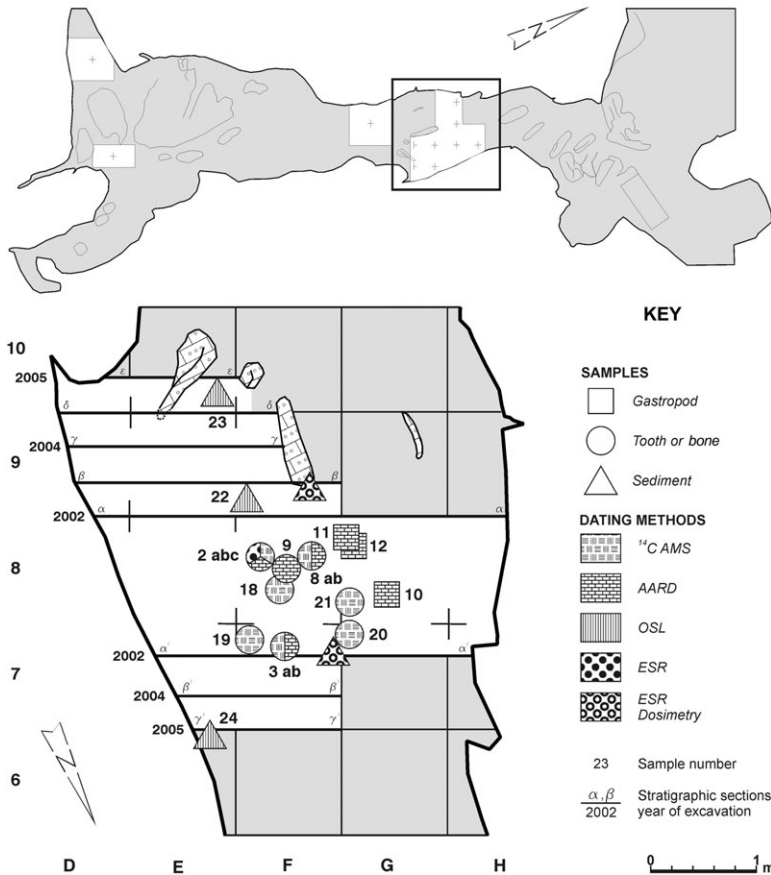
N

10
2005
ε
ε
δ
δ
23
9
2004
γ
γ
β
β
22
2002
α
α
11
12
8
2 abc
9
8 ab
18
21
10
19
20
3 ab
7
2002
α′
α′
2004
β′
β
2005
γ′
γ
24
6
N

D E F G H

KEY

SAMPLES
Gastropod
Tooth or bone
Sediment

DATING METHODS
$^{14}C$ AMS
AARD
OSL
ESR
ESR Dosimetry

23 Sample number

$\frac{\alpha,\beta}{2002}$ Stratigraphic sections year of excavation

0 1 m